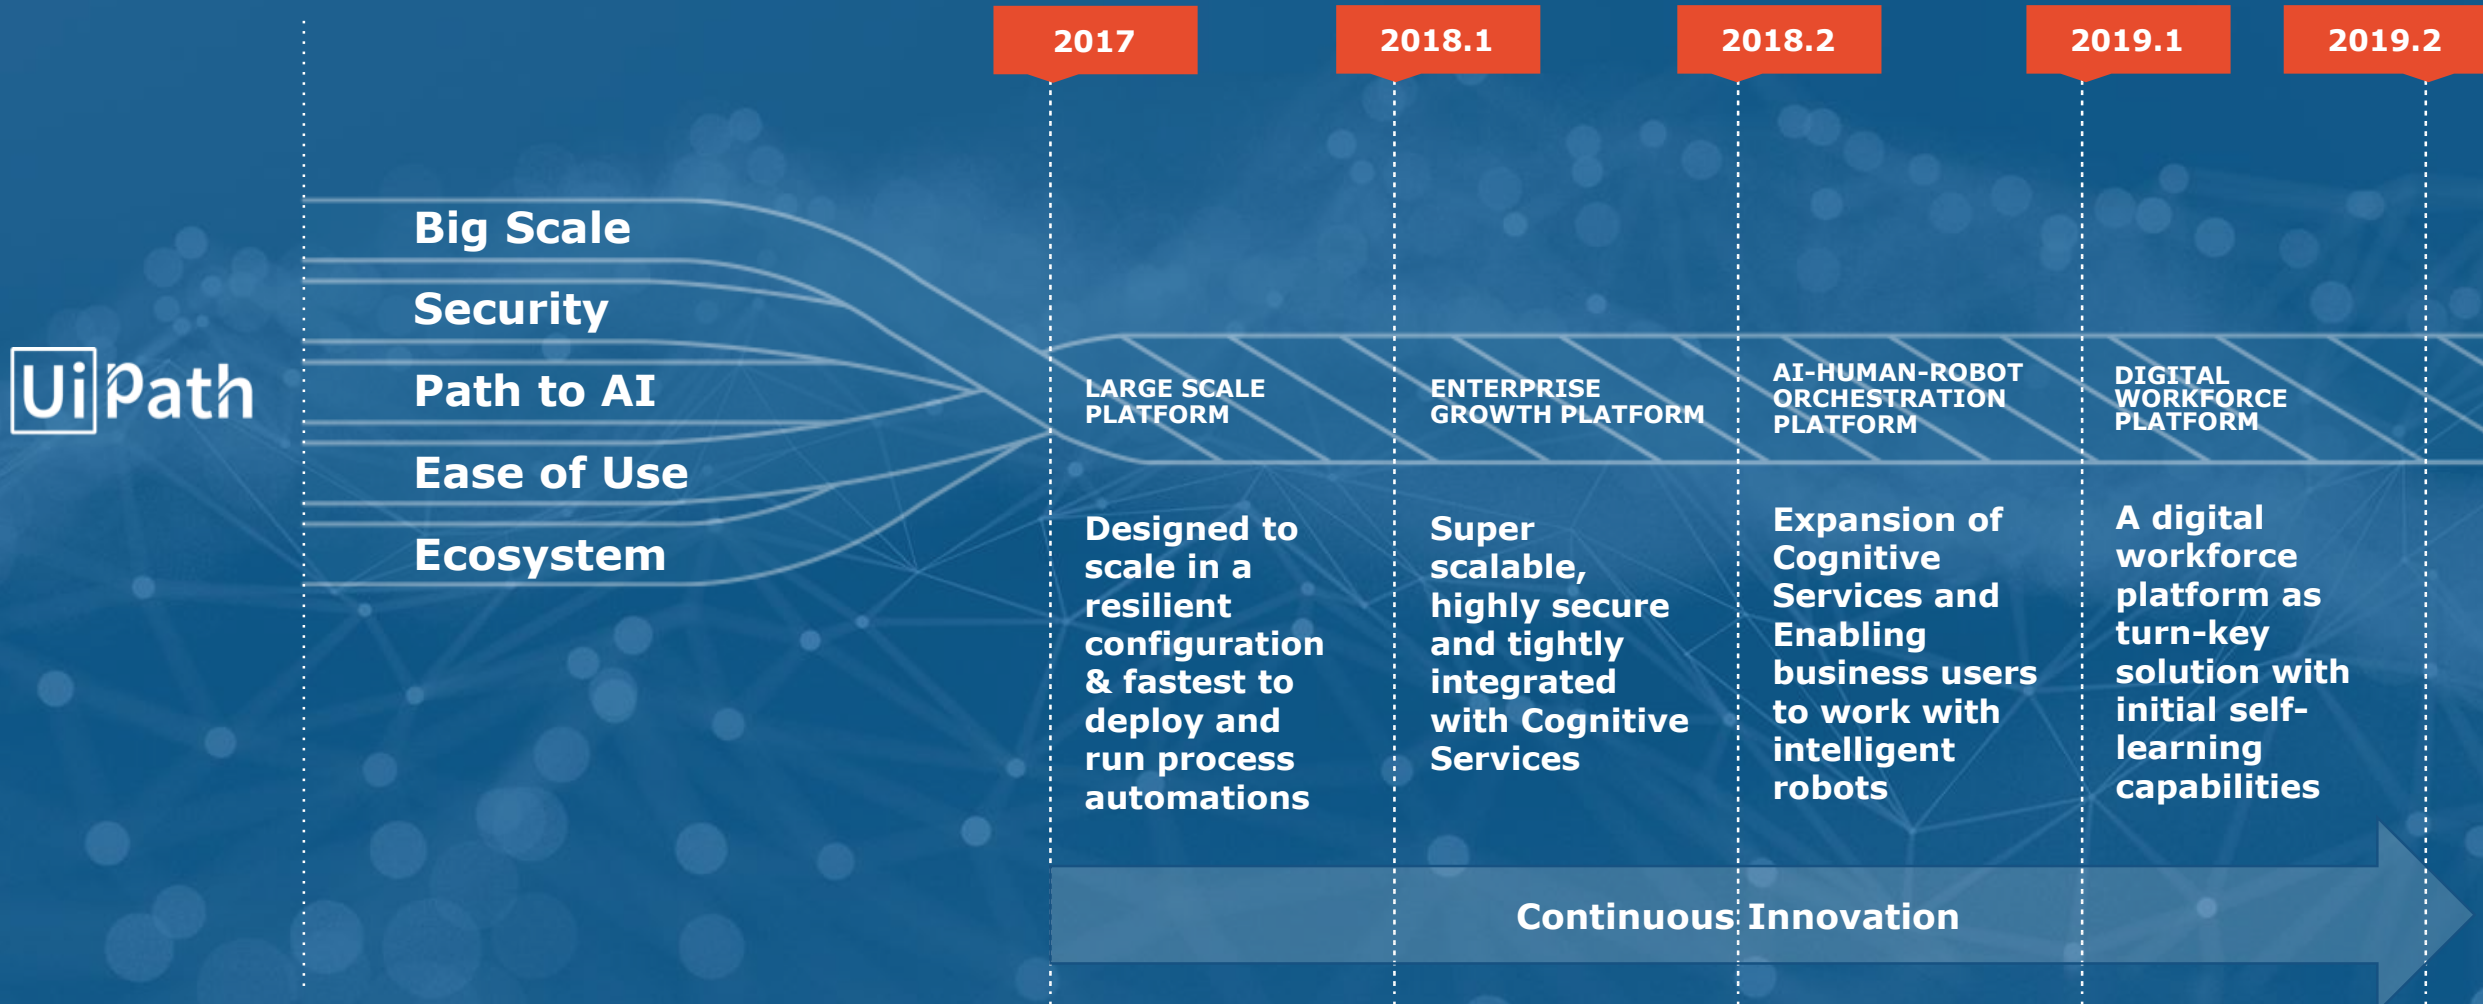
UiPath

Big Scale
Security
Path to AI
Ease of Use
Ecosystem

2017
LARGE SCALE PLATFORM
Designed to scale in a resilient configuration & fastest to deploy and run process automations

2018.1
ENTERPRISE GROWTH PLATFORM
Super scalable, highly secure and tightly integrated with Cognitive Services

2018.2
AI-HUMAN-ROBOT ORCHESTRATION PLATFORM
Expansion of Cognitive Services and Enabling business users to work with intelligent robots

2019.1
DIGITAL WORKFORCE PLATFORM
A digital workforce platform as turn-key solution with initial self-learning capabilities

2019.2

Continuous Innovation